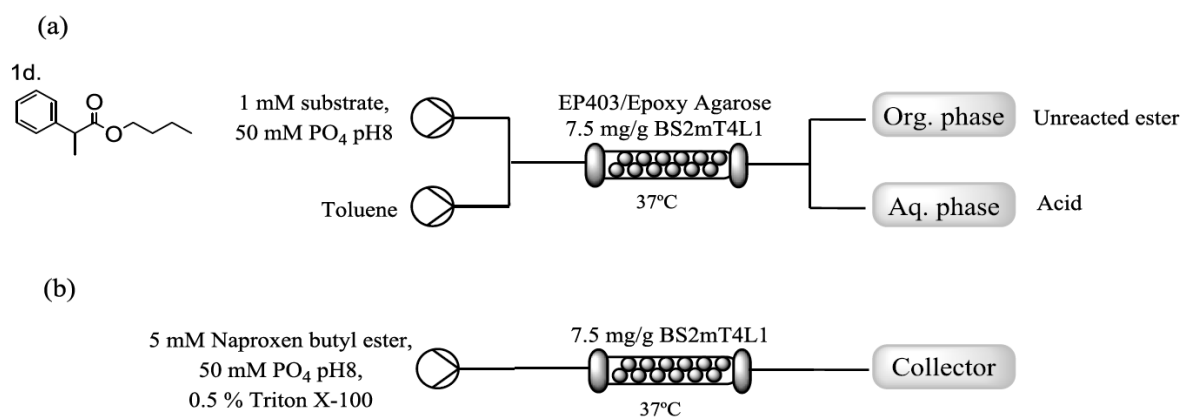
(a)

1d.

1 mM substrate, 50 mM $PO_4$ pH8

Toluene

EP403/Epoxy Agarose
7.5 mg/g BS2mT4L1

37ºC

Org. phase Unreacted ester

Aq. phase Acid

(b)

5 mM Naproxen butyl ester, 50 mM $PO_4$ pH8, 0.5 % Triton X-100

7.5 mg/g BS2mT4L1

37ºC

Collector